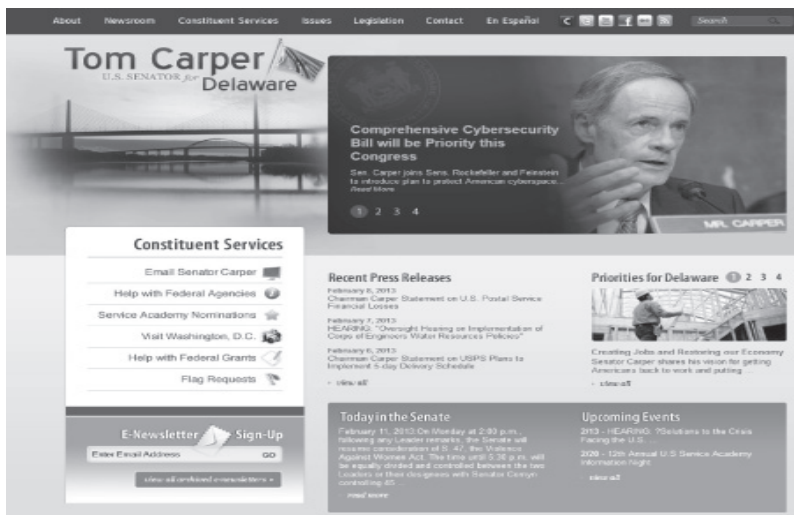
About Newsroom Constituent Services Issues Legislation Contact En Español Search

Tom Carper
U.S. SENATOR for Delaware

Comprehensive Cybersecurity Bill will be Priority this Congress

Sen. Carper joins Sens. Rockefeller and Feinstein to introduce plan to protect American cyberspace...
Read More

1 2 3 4

MR. CARPER

Constituent Services

Email Senator Carper

Help with Federal Agencies

Service Academy Nominations

Visit Washington, D.C.

Help with Federal Grants

Flag Requests

E-Newsletter Sign-Up

Enter Email Address GO

view all archived newsletters »

Recent Press Releases

February 8, 2013
Chairman Carper Statement on U.S. Postal Service Financial Losses

February 7, 2013
HEARING: "Oversight Hearing on Implementation of Corps of Engineers Water Resources Policies"

February 6, 2013
Chairman Carper Statement on USPS Plans to Implement 5-day Delivery Schedule

› view all

Priorities for Delaware 1 2 3 4

Creating Jobs and Restoring our Economy Senator Carper shares his vision for getting Americans back to work and putting

› view all

Today in the Senate

February 11, 2013 On Monday at 2:00 p.m., following any Leader remarks, the Senate will resume consideration of S. 47, the Violence Against Women Act. The time until 5:30 p.m. will be equally divided and controlled between the two Leaders or their designees with Senator Cornyn controlling 45...

› read more

Upcoming Events

2/13 - HEARING: ?Solutions to the Crisis Facing the U.S. ...

2/20 - 12th Annual U.S Service Academy Information Night

› view all